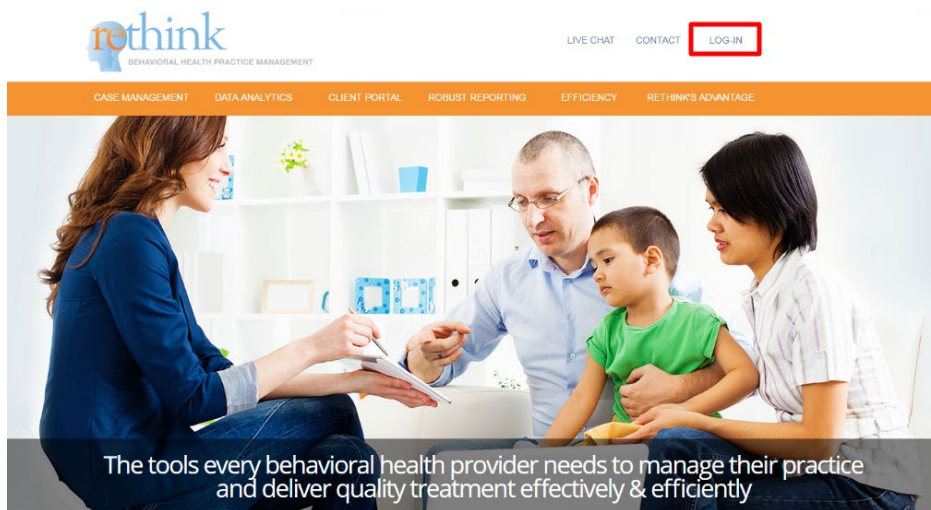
rethink
BEHAVIORAL HEALTH PRACTICE MANAGEMENT

LIVE CHAT CONTACT LOG-IN

CASE MANAGEMENT DATA ANALYTICS CLIENT PORTAL ROBUST REPORTING EFFICIENCY RETHINK'S ADVANTAGE

The tools every behavioral health provider needs to manage their practice and deliver quality treatment effectively & efficiently